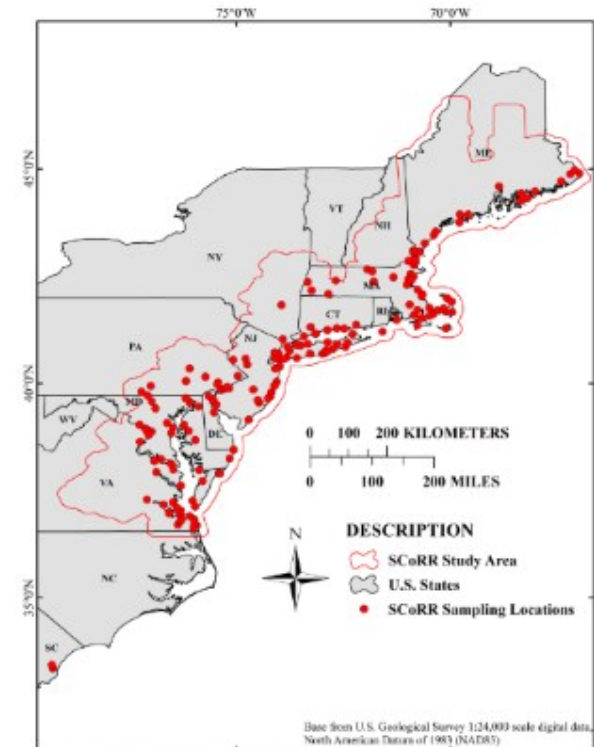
75°0'W

70°0'W

45°0'N

40°0'N

35°0'N

ME

VT

NH

NY

MA

CT

RI

PA

NJ

MD

WV

DE

VA

NC

SC

0 100 200 KILOMETERS

0 100 200 MILES

N

DESCRIPTION

SCoRR Study Area

U.S. States

SCoRR Sampling Locations

Base from U.S. Geological Survey 1:24,000 scale digital data, North American Datum of 1983 (NAD83)